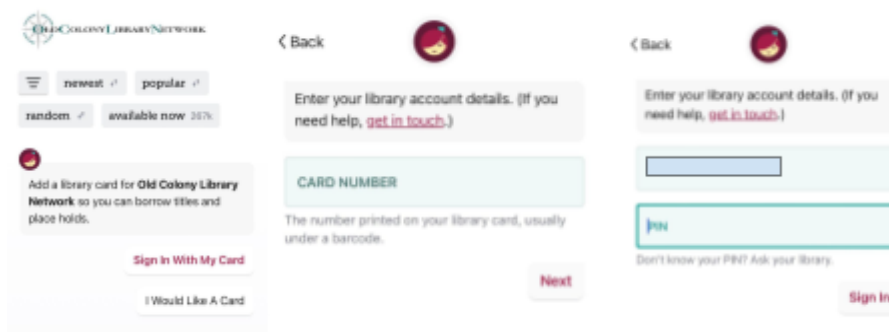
OLD COLONY LIBRARY NETWORK

newest

popular

random

available now 267k

Add a library card for **Old Colony Library Network** so you can borrow titles and place holds.

Sign In With My Card

I Would Like A Card

‹ Back

Enter your library account details. (If you need help, get in touch.)

CARD NUMBER

The number printed on your library card, usually under a barcode.

Next

‹ Back

Enter your library account details. (If you need help, get in touch.)

PIN

Don't know your PIN? Ask your library.

Sign In